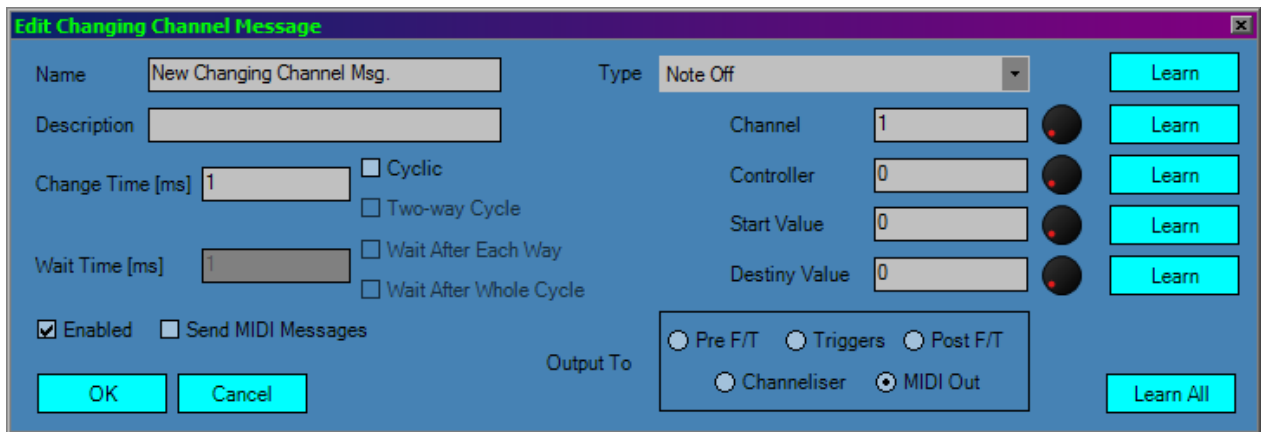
Edit Changing Channel Message

Name New Changing Channel Msg.

Type Note Off

Learn

Description

Channel 1 Learn

Change Time [ms] 1

Cyclic

Two-way Cycle

Controller 0 Learn

Start Value 0 Learn

Wait Time [ms] 1

Wait After Each Way

Wait After Whole Cycle

Destiny Value 0 Learn

Enabled

Send MIDI Messages

Output To

Pre F/T

Triggers

Post F/T

Channeliser

MIDI Out

OK

Cancel

Learn All